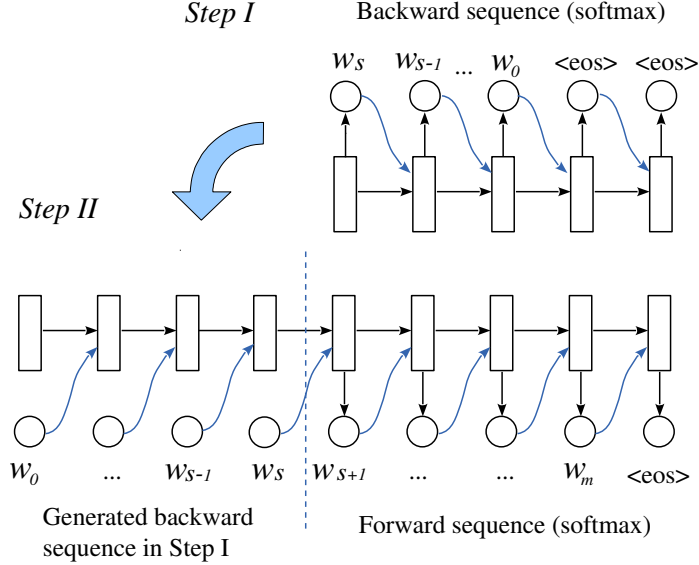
Step I

Backward sequence (softmax)

$w_s$ $w_{s-1}$ ... $w_0$ <eos> <eos>

Step II

$w_0$ ... $w_{s-1}$ $w_s$ $w_{s+1}$ ... ... $w_m$ <eos>

Generated backward sequence in Step I

Forward sequence (softmax)